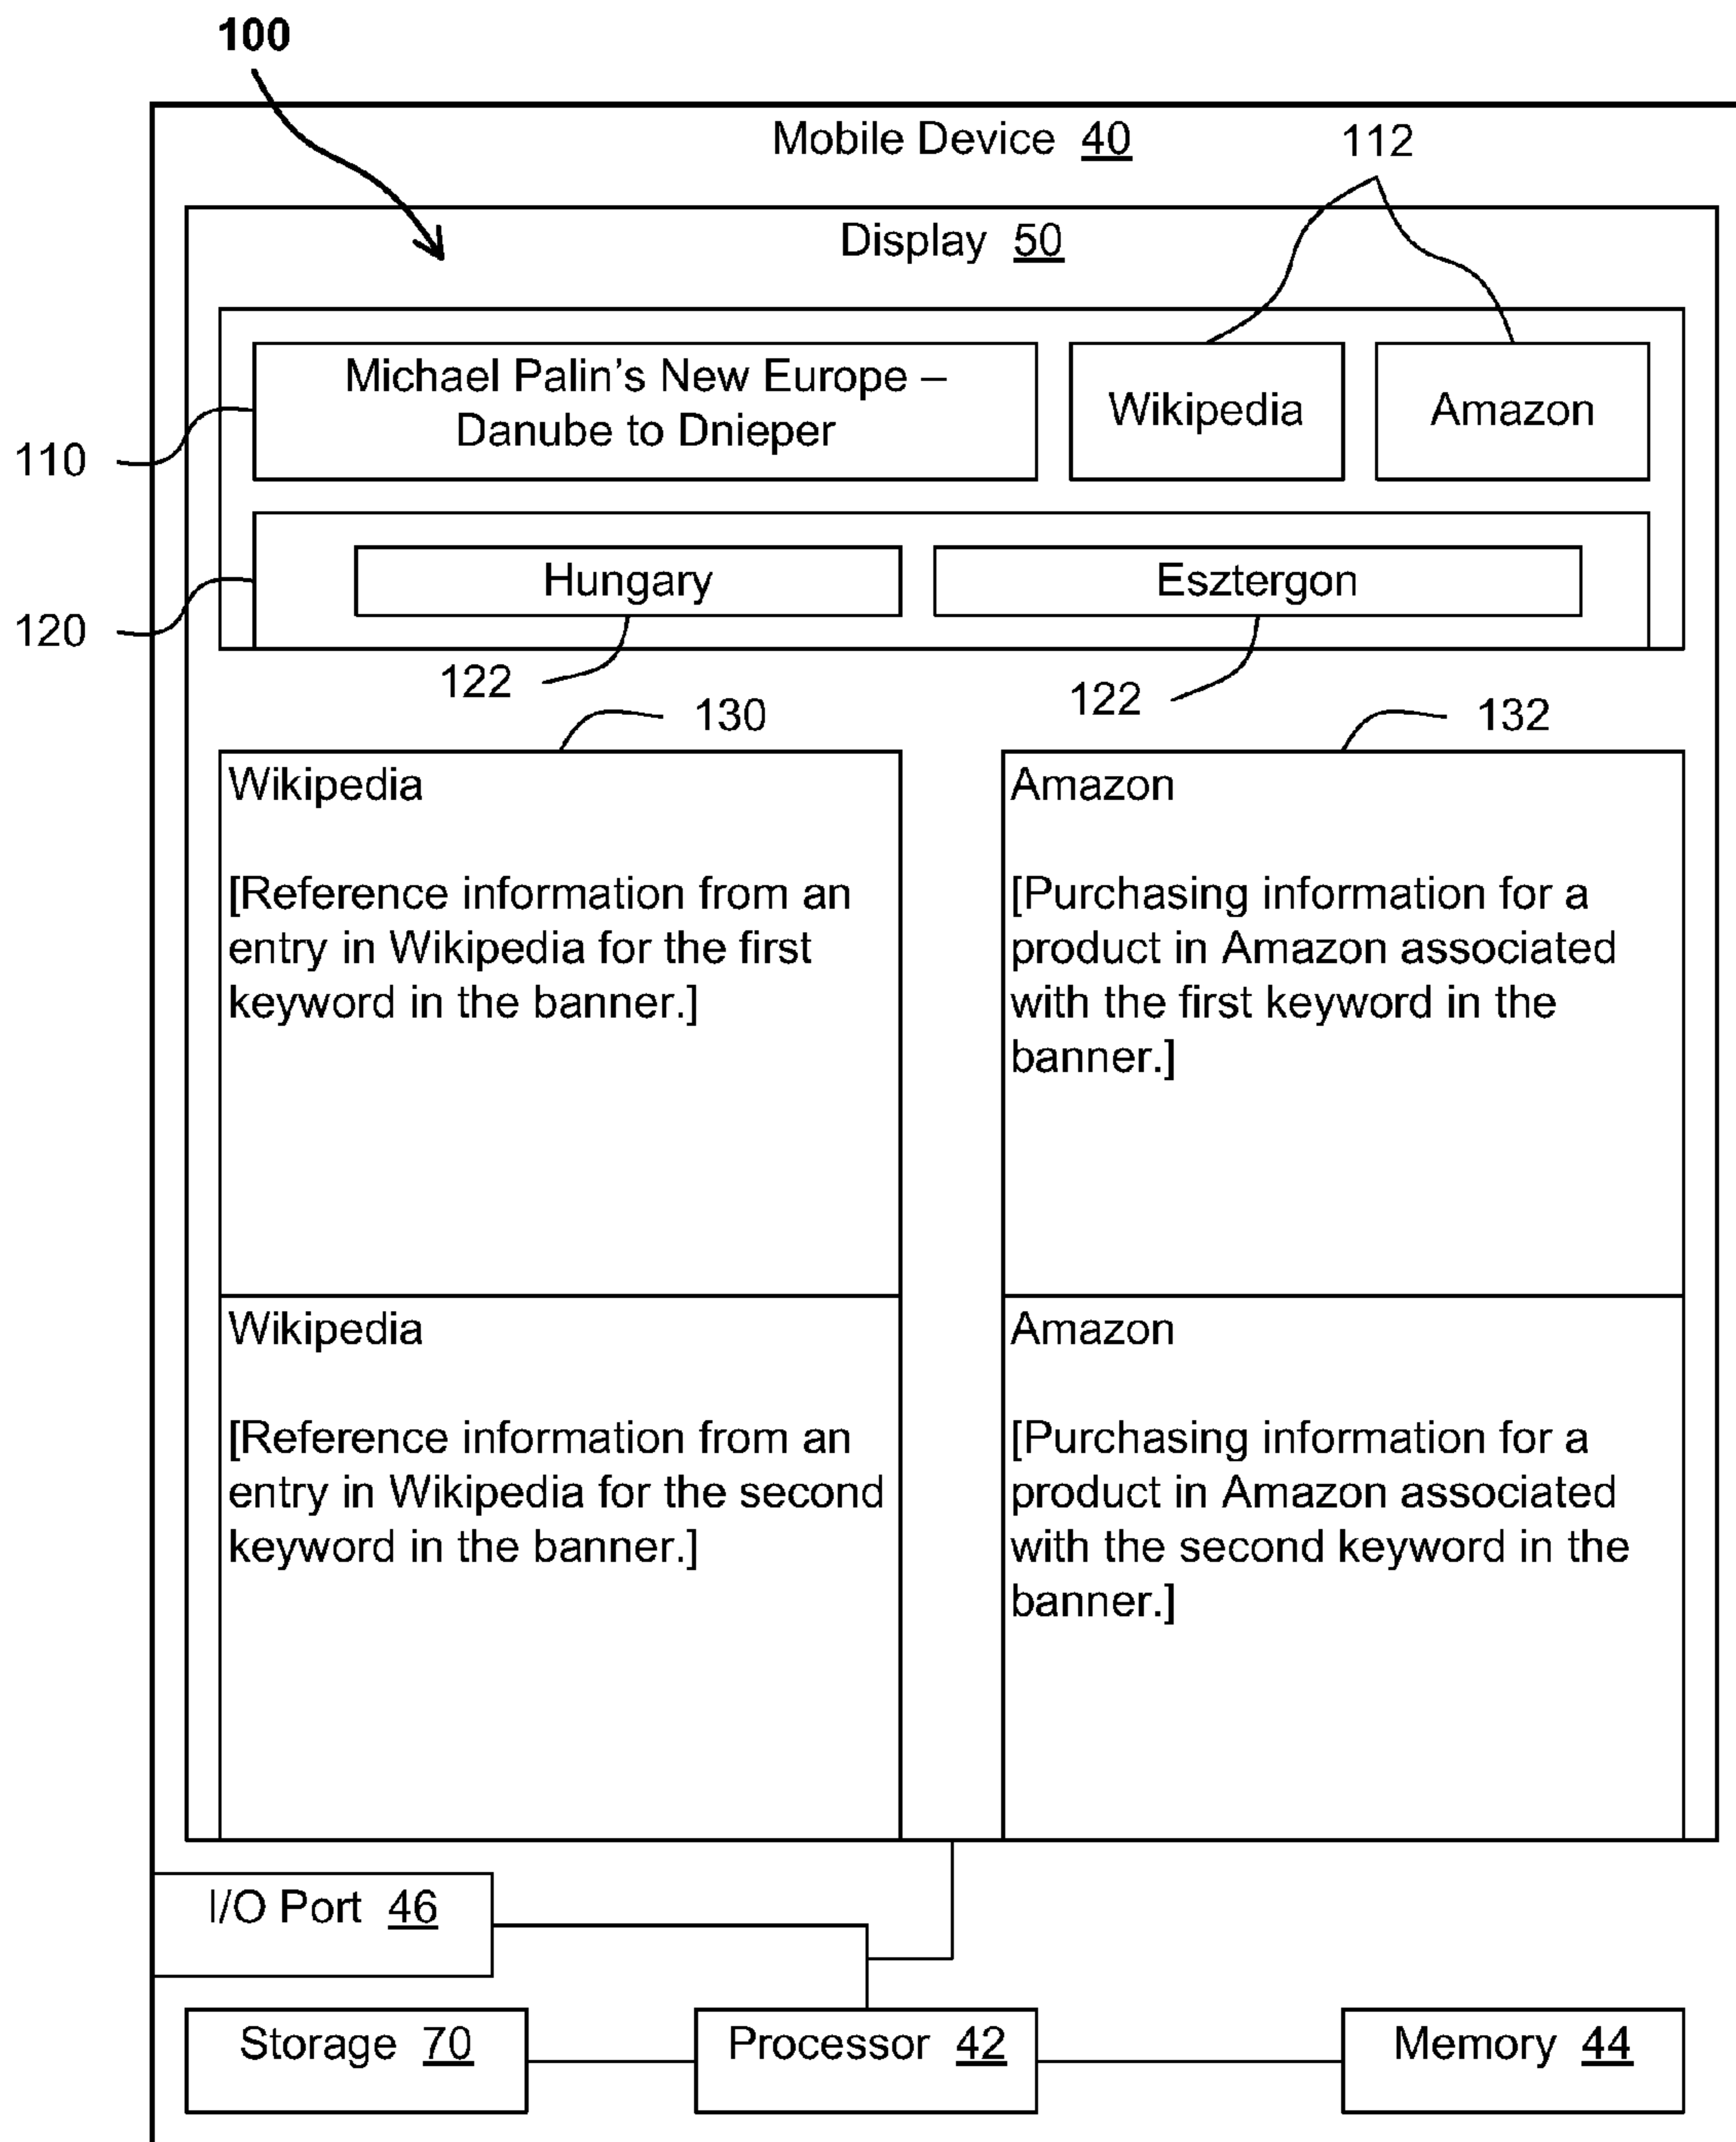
100

Mobile Device 40

112

Display 50

Michael Palin's New Europe – Danube to Dnieper

Wikipedia

Amazon

110

Hungary

Esztergon

120

122

122

130

132

Wikipedia

[Reference information from an entry in Wikipedia for the first keyword in the banner.]

Amazon

[Purchasing information for a product in Amazon associated with the first keyword in the banner.]

Wikipedia

[Reference information from an entry in Wikipedia for the second keyword in the banner.]

Amazon

[Purchasing information for a product in Amazon associated with the second keyword in the banner.]

I/O Port 46

Storage 70

Processor 42

Memory 44